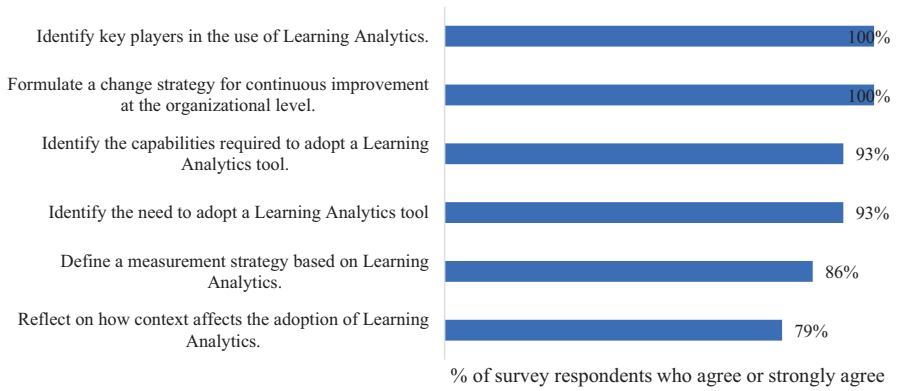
Identify key players in the use of Learning Analytics.

100%

Formulate a change strategy for continuous improvement at the organizational level.

100%

Identify the capabilities required to adopt a Learning Analytics tool.

93%

Identify the need to adopt a Learning Analytics tool

93%

Define a measurement strategy based on Learning Analytics.

86%

Reflect on how context affects the adoption of Learning Analytics.

79%

% of survey respondents who agree or strongly agree